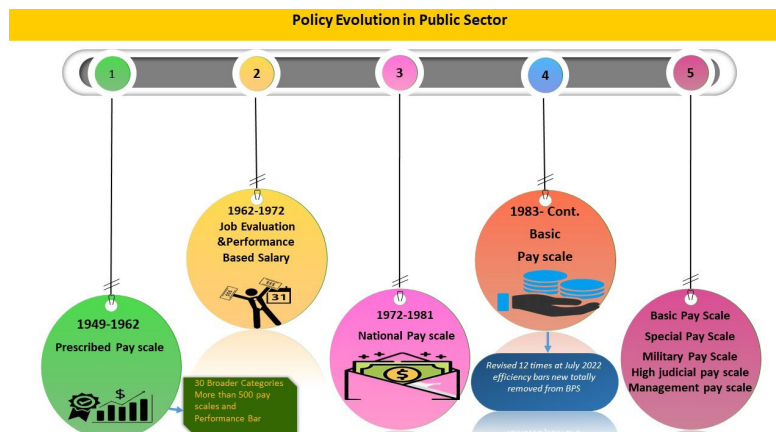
Policy Evolution in Public Sector

1

2

3

4

5

1949-1962
Prescribed Pay scale

$

30 Broader Categories
More than 500 pay scales and
Performance Bar

1962-1972
Job Evaluation
&Performance
Based Salary

31

1972-1981
National Pay scale

$

1983- Cont.
Basic
Pay scale

Revised 12 times at July 2022 efficiency bars new totally removed from BPS

Basic Pay Scale
Special Pay Scale
Military Pay Scale
High judicial pay scale
Management pay scale